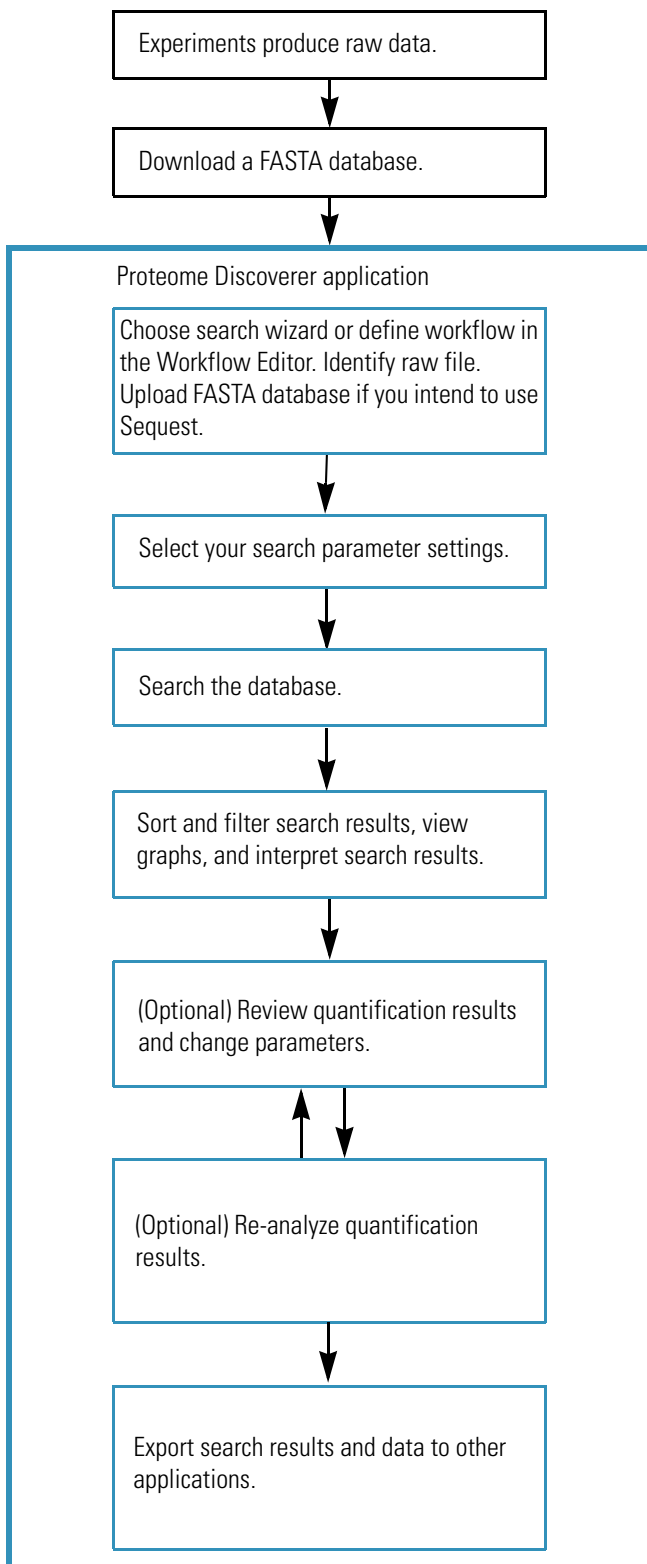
Experiments produce raw data.

Download a FASTA database.

Proteome Discoverer application

Choose search wizard or define workflow in the Workflow Editor. Identify raw file. Upload FASTA database if you intend to use Sequest.

Select your search parameter settings.

Search the database.

Sort and filter search results, view graphs, and interpret search results.

(Optional) Review quantification results and change parameters.

(Optional) Re-analyze quantification results.

Export search results and data to other applications.